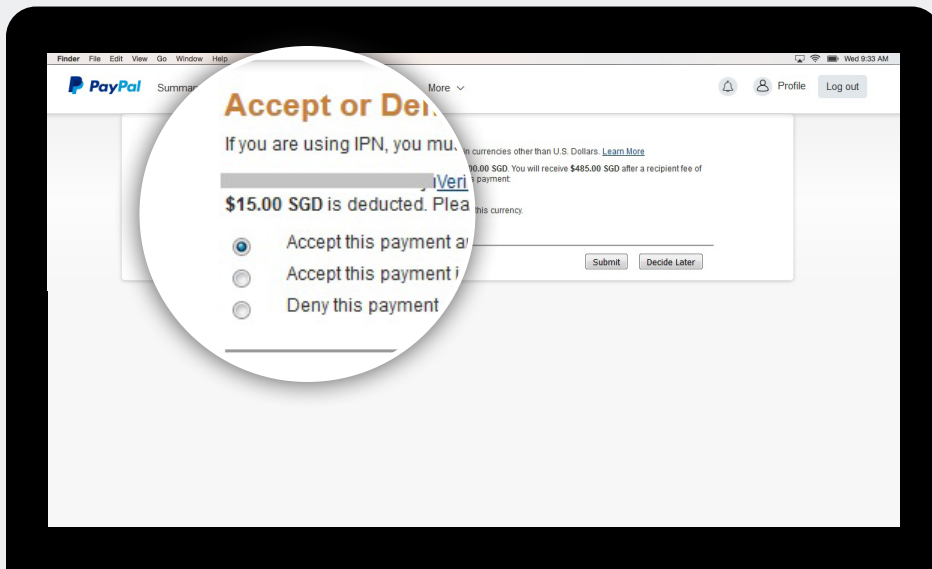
Finder File Edit View Go Window Help

Wed 9:33 AM

PayPal Summar

More

Profile Log out

Accept or Der

If you are using IPN, you mu

n currencies other than U.S. Dollars. Learn More

Veri

00.00 SGD. You will receive $485.00 SGD after a recipient fee of

s payment.

$15.00 SGD is deducted. Plea

this currency.

Accept this payment a

Accept this payment i

Deny this payment

Submit Decide Later